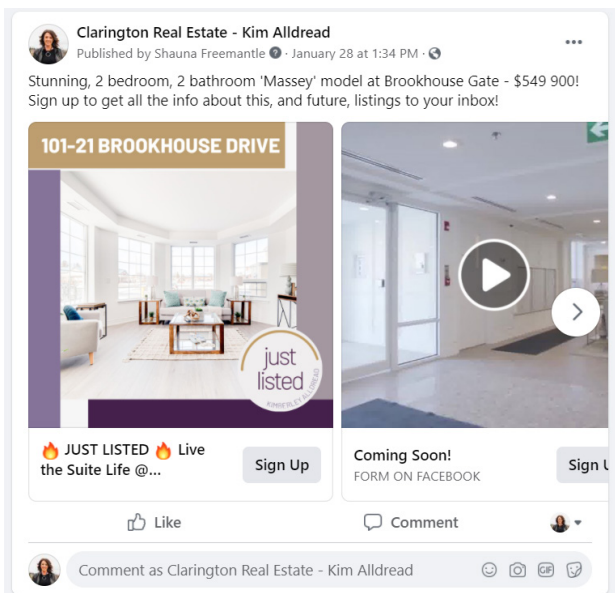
Clarington Real Estate - Kim Alldread
Published by Shauna Freemantle · January 28 at 1:34 PM ·

Stunning, 2 bedroom, 2 bathroom 'Massey' model at Brookhouse Gate - $549 900! Sign up to get all the info about this, and future, listings to your inbox!

101-21 BROOKHOUSE DRIVE

just listed
KIMBERLEY ALLDREAD

🔥 JUST LISTED 🔥 Live the Suite Life @...

Sign Up

Coming Soon!
FORM ON FACEBOOK

Sign U

Like

Comment

Comment as Clarington Real Estate - Kim Alldread

GIF